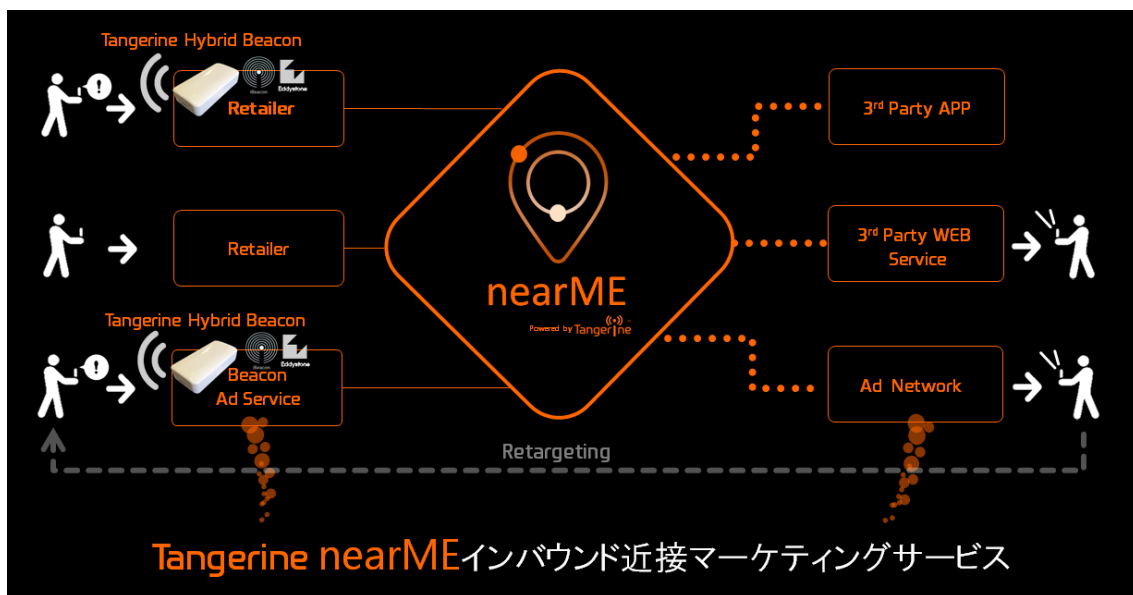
Tangerine Hybrid Beacon

iBeacon Eddystone

Retailer

Retailer

Tangerine Hybrid Beacon

iBeacon Eddystone

Beacon Ad Service

nearME

Powered by Tangerine

3rd Party APP

3rd Party WEB Service

Ad Network

Retargeting

Tangerine nearMEインバウンド近接マーケティングサービス